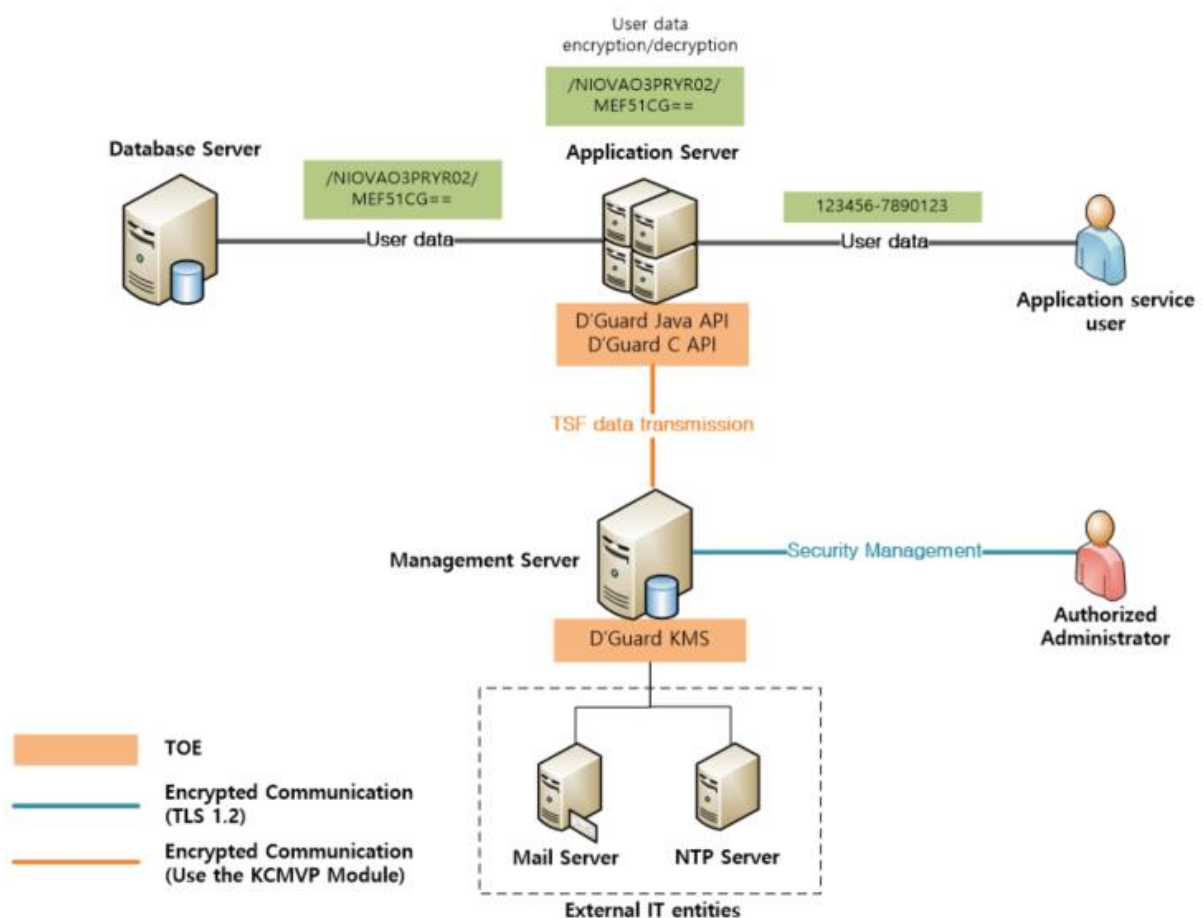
User data encryption/decryption

/NIOVAO3PRYR02/ MEF51CG==

Database Server

/NIOVAO3PRYR02/ MEF51CG==

Application Server

123456-7890123

User data

User data

Application service user

D'Guard Java API
D'Guard C API

TSF data transmission

Management Server

Security Management

Authorized Administrator

D'Guard KMS

Mail Server

NTP Server

External IT entities

TOE

Encrypted Communication (TLS 1.2)

Encrypted Communication (Use the KCMVP Module)